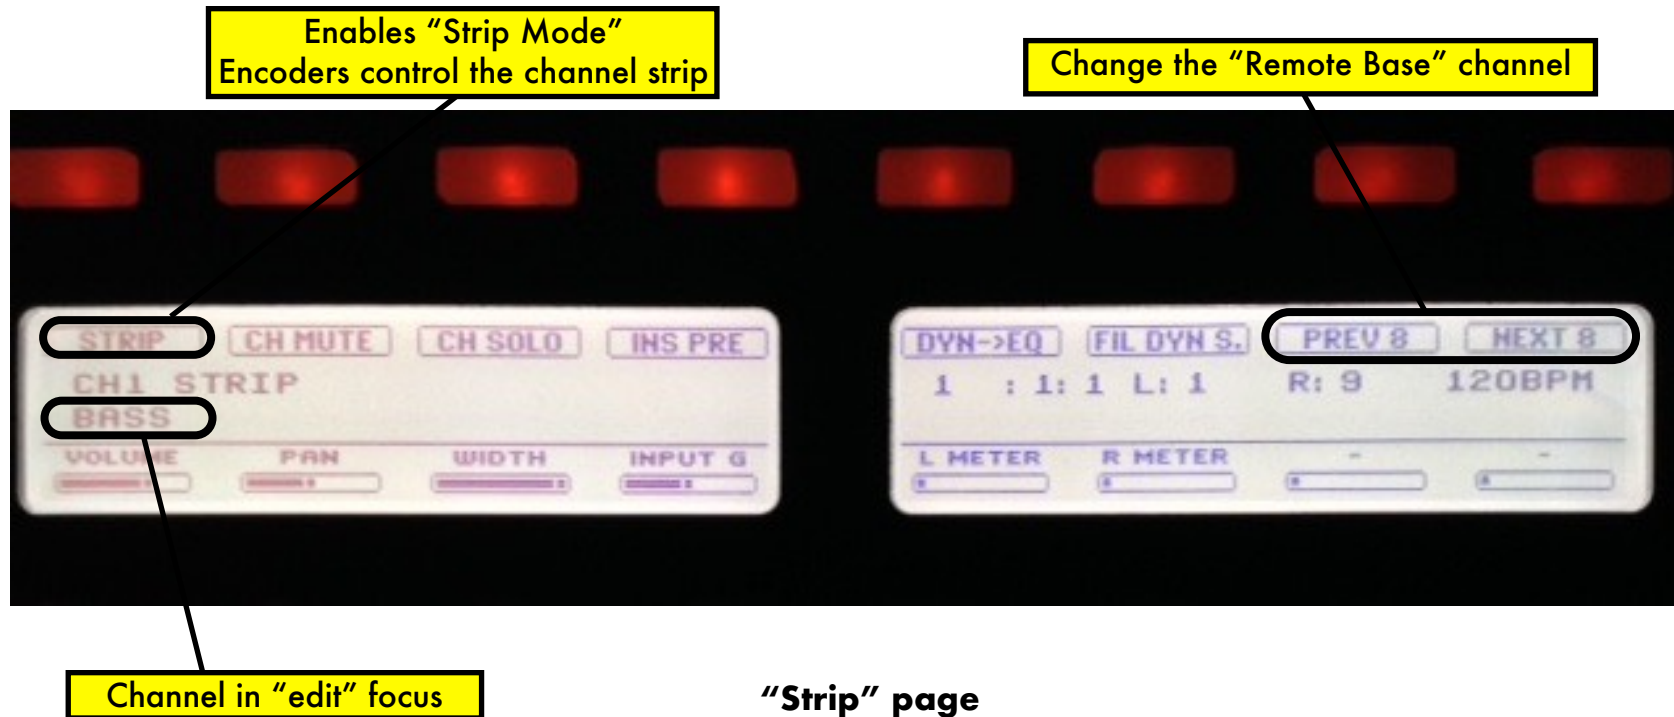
Enables “Strip Mode”
Encoders control the channel strip

Change the “Remote Base” channel

STRIP CH MUTE CH SOLO INS PRE
CH1 STRIP
BASS
VOLUME PAN WIDTH INPUT G

DYN->EQ FIL DYN S. PREV 8 NEXT 8
1 : 1: 1 L: 1 R: 9 120BPM
L METER R METER - -

Channel in “edit” focus

“Strip” page